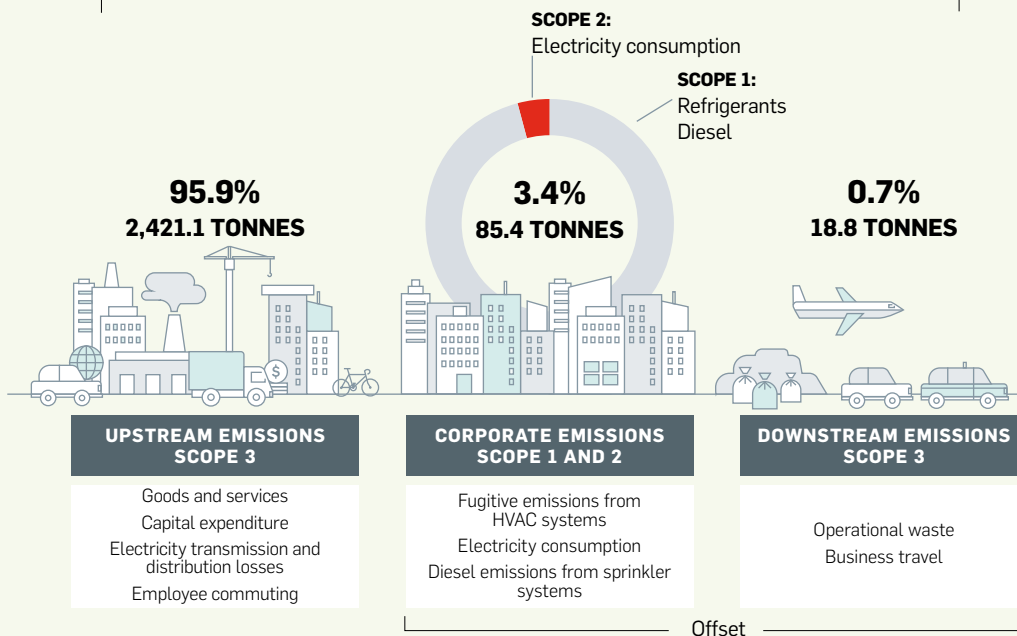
SCOPE 2:
Electricity consumption

SCOPE 1:
Refrigerants
Diesel

95.9%
2,421.1 TONNES

3.4%
85.4 TONNES

0.7%
18.8 TONNES

UPSTREAM EMISSIONS
SCOPE 3

Goods and services
Capital expenditure
Electricity transmission and distribution losses
Employee commuting

CORPORATE EMISSIONS
SCOPE 1 AND 2

Fugitive emissions from HVAC systems
Electricity consumption
Diesel emissions from sprinkler systems

DOWNSTREAM EMISSIONS
SCOPE 3

Operational waste
Business travel

Offset